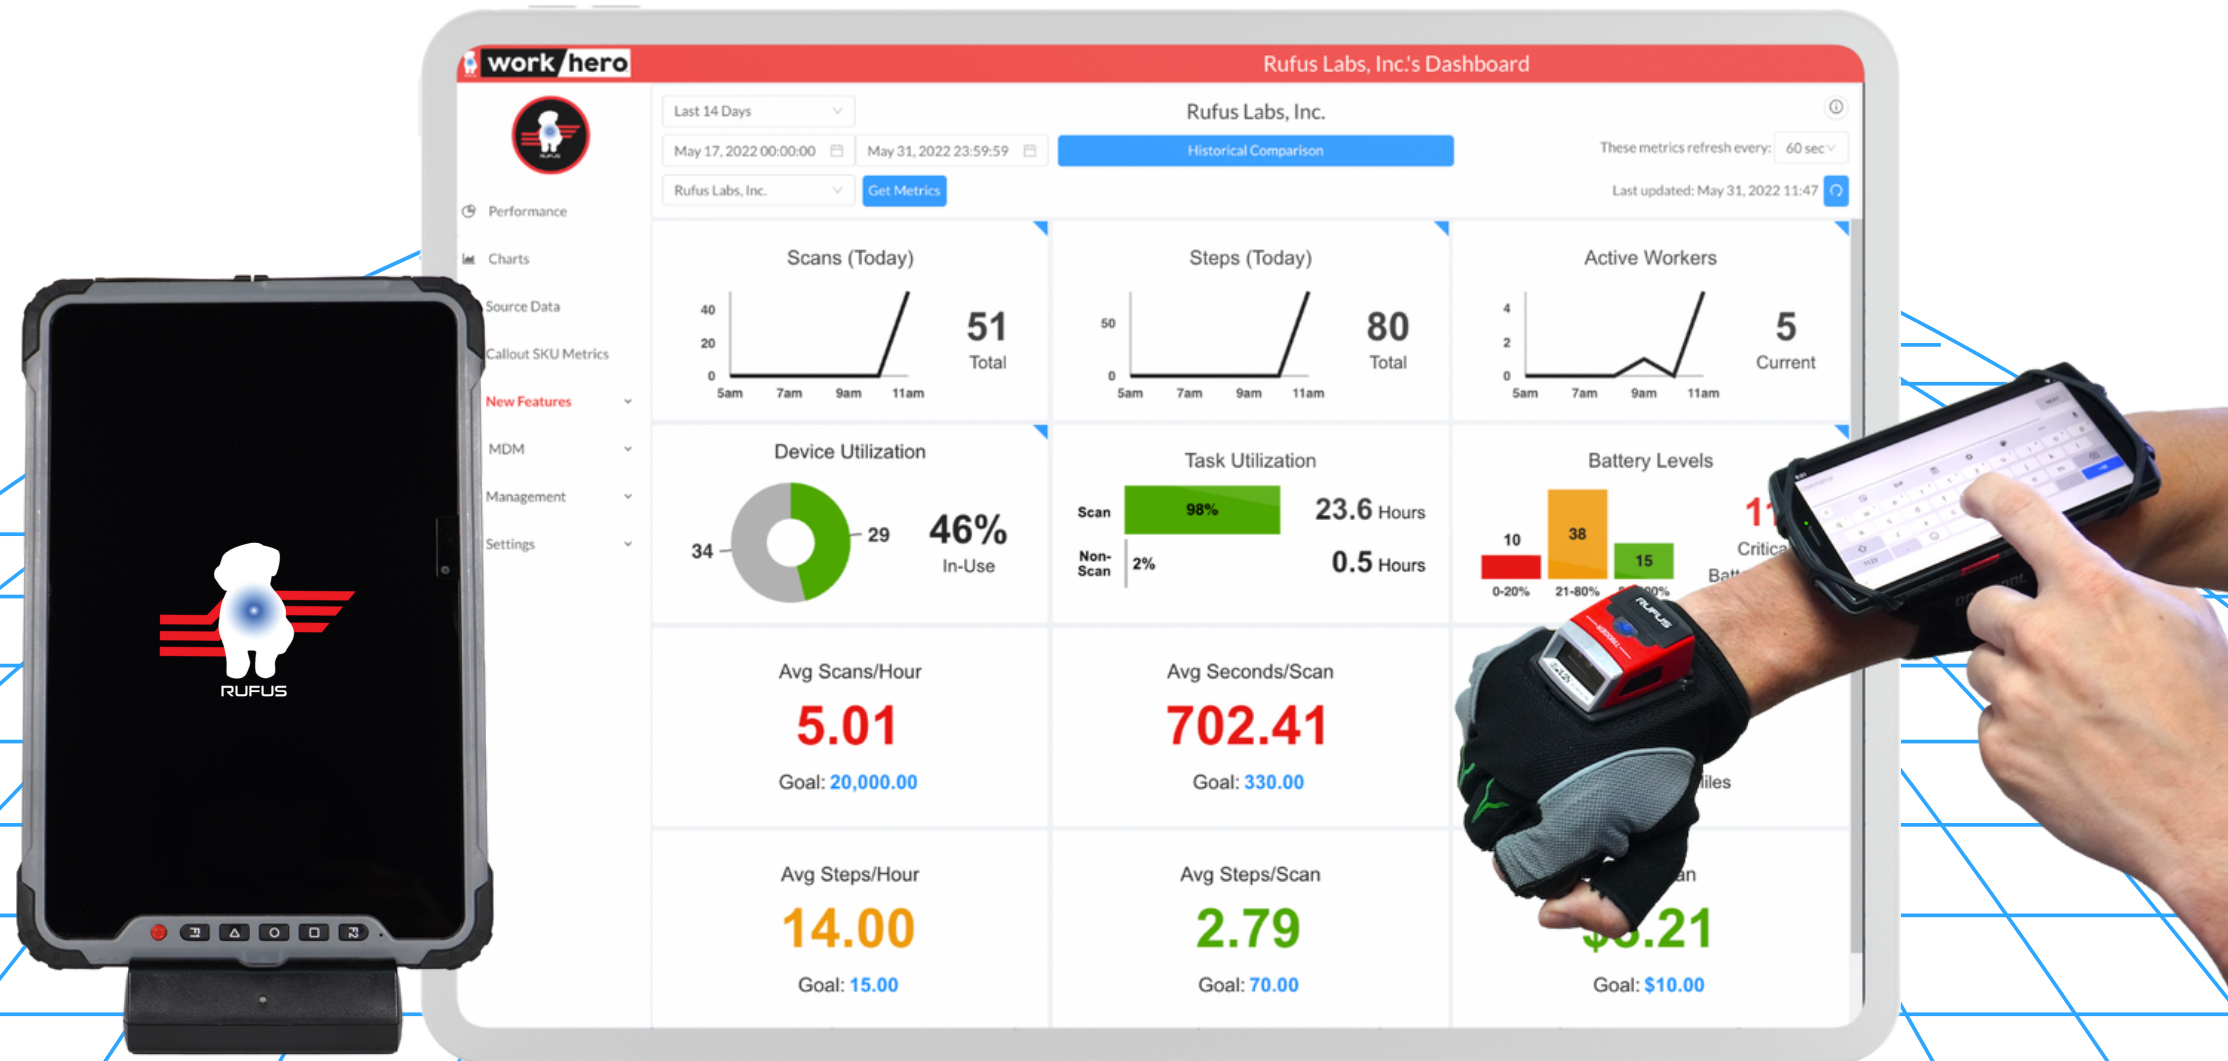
work hero

Rufus Labs, Inc.'s Dashboard

Performance
Charts
Source Data
Callout SKU Metrics
New Features
MDM
Management
Settings

Last 14 Days
May 17, 2022 00:00:00
May 31, 2022 23:59:59
Rufus Labs, Inc.
Get Metrics

Rufus Labs, Inc.
Historical Comparison

These metrics refresh every: 60 sec
Last updated: May 31, 2022 11:47

Scans (Today)
40
20
0
5am 7am 9am 11am
51
Total

Steps (Today)
50
0
5am 7am 9am 11am
80
Total

Active Workers
4
2
0
5am 7am 9am 11am
5
Current

Device Utilization
34
29
46%
In-Use

Task Utilization
Scan 98%
23.6 Hours
Non-Scan 2%
0.5 Hours

Battery Levels
10
38
15
0-20%
21-80%
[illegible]
1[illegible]
Critica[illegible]
Bat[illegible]

Avg Scans/Hour
5.01
Goal: 20,000.00

Avg Seconds/Scan
702.41
Goal: 330.00

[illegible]iles

Avg Steps/Hour
14.00
Goal: 15.00

Avg Steps/Scan
2.79
Goal: 70.00

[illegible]an
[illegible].21
Goal: $10.00

RUFUS